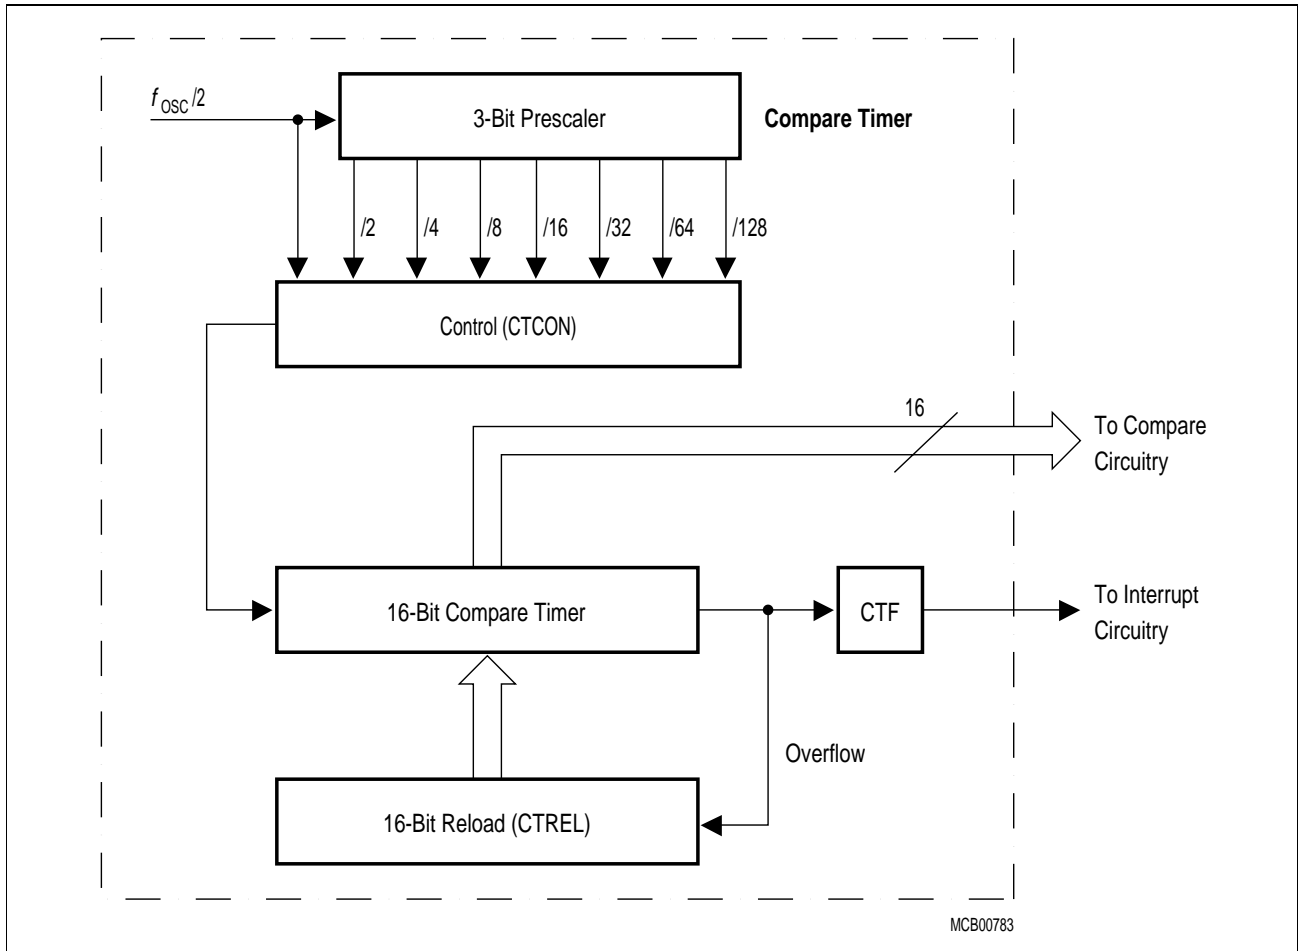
$f_{OSC}/2$

3-Bit Prescaler

Compare Timer

/2 /4 /8 /16 /32 /64 /128

Control (CTCON)

16

To Compare Circuitry

16-Bit Compare Timer

CTF

To Interrupt Circuitry

Overflow

16-Bit Reload (CTREL)

MCB00783